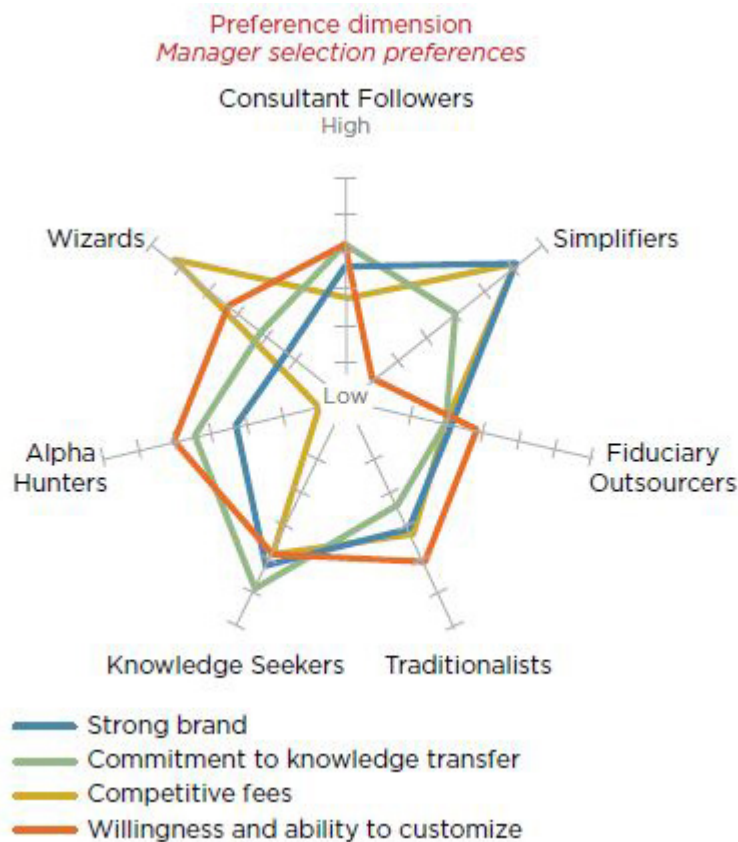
Preference dimension
*Manager selection preferences*

Consultant Followers
High

Wizards

Simplifiers

Low

Alpha Hunters

Fiduciary Outsourcers

Knowledge Seekers

Traditionalists

Strong brand
Commitment to knowledge transfer
Competitive fees
Willingness and ability to customize